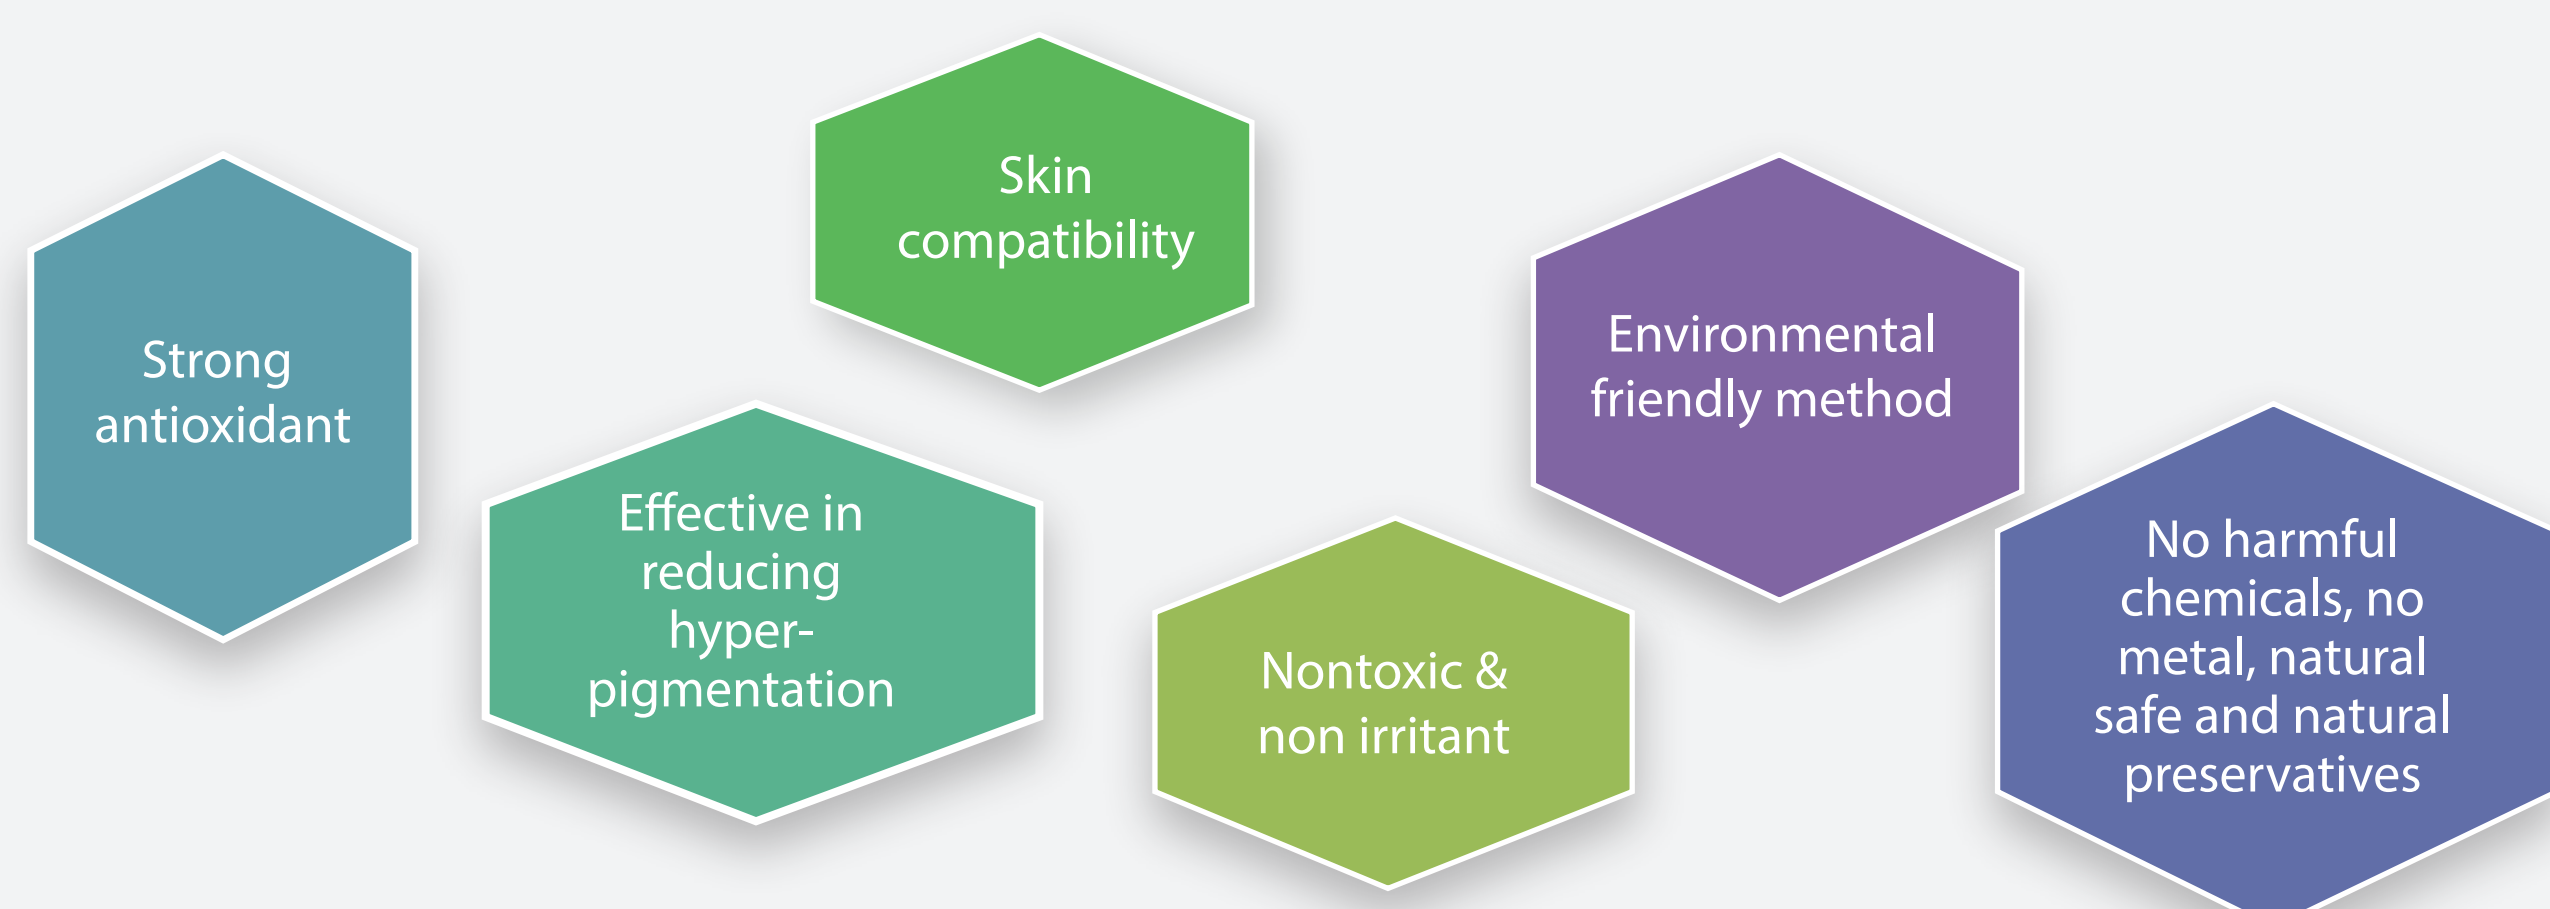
Strong antioxidant

Skin compatibility

Effective in reducing hyper-pigmentation

Nontoxic & non irritant

Environmental friendly method

No harmful chemicals, no metal, natural safe and natural preservatives